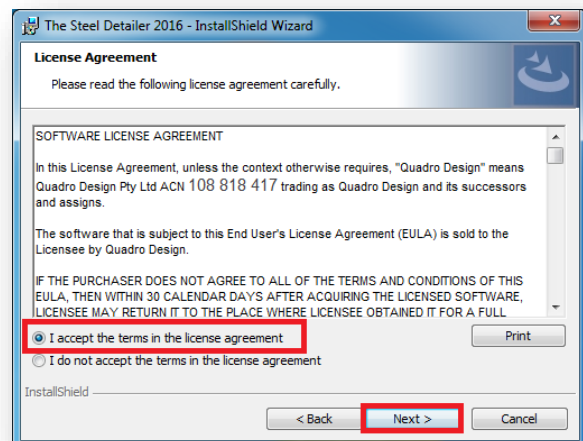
The Steel Detailer 2016 - InstallShield Wizard

License Agreement

Please read the following license agreement carefully.

SOFTWARE LICENSE AGREEMENT

In this License Agreement, unless the context otherwise requires, "Quadro Design" means Quadro Design Pty Ltd ACN 108 818 417 trading as Quadro Design and its successors and assigns.

The software that is subject to this End User's License Agreement (EULA) is sold to the Licensee by Quadro Design.

IF THE PURCHASER DOES NOT AGREE TO ALL OF THE TERMS AND CONDITIONS OF THIS EULA, THEN WITHIN 30 CALENDAR DAYS AFTER ACQUIRING THE LICENSED SOFTWARE, LICENSEE MAY RETURN IT TO THE PLACE WHERE LICENSEE OBTAINED IT FOR A FULL

I accept the terms in the license agreement

Print

I do not accept the terms in the license agreement

InstallShield

< Back

Next >

Cancel